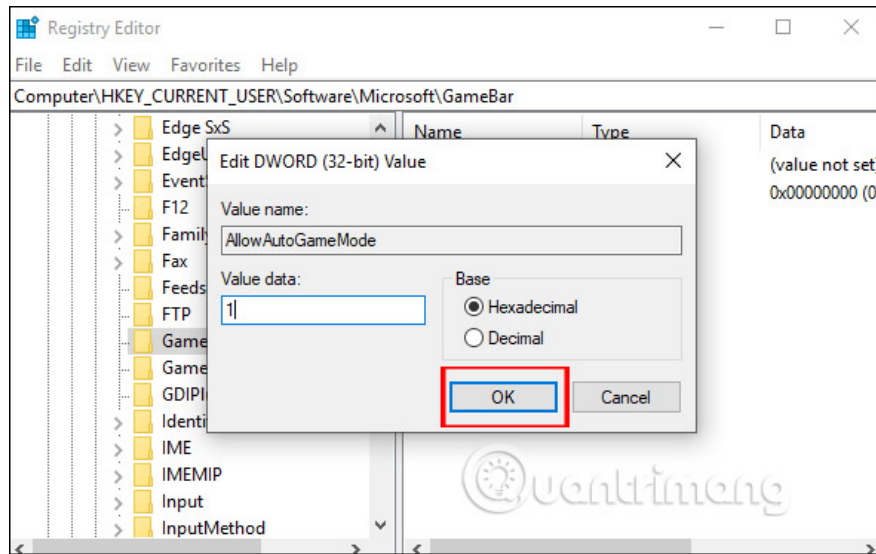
Registry Editor

File Edit View Favorites Help

Computer\HKEY_CURRENT_USER\Software\Microsoft\GameBar

Edge SxS
EdgeU
Event
F12
Family
Fax
Feeds
FTP
Game
Game
GDIPI
Identi
IME
IMEMIP
Input
InputMethod

Name
Type
Data
(value not set
0x00000000 (0

Edit DWORD (32-bit) Value

Value name:
AllowAutoGameMode

Value data:
1

Base
Hexadecimal
Decimal

OK
Cancel

Quantrimang